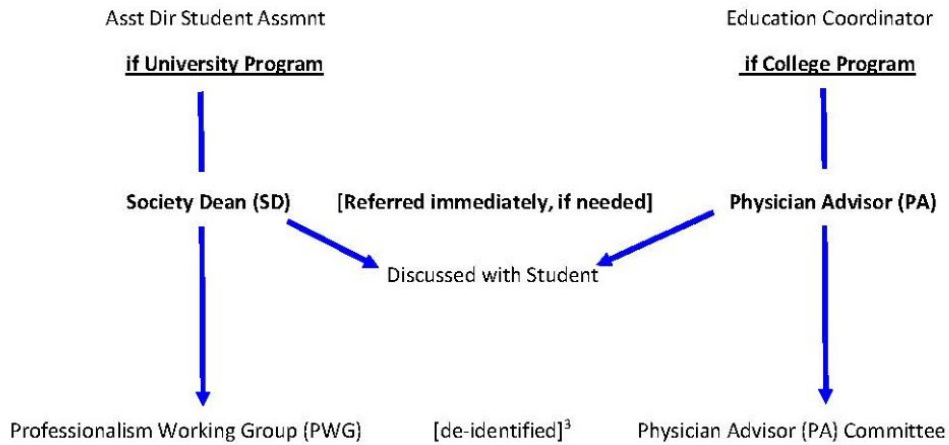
Asst Dir Student Assmnt

**if University Program**

Education Coordinator

**if College Program**

**Society Dean (SD)**

**[Referred immediately, if needed]**

**Physician Advisor (PA)**

Discussed with Student

Professionalism Working Group (PWG)

[de-identified]$^3$

Physician Advisor (PA) Committee